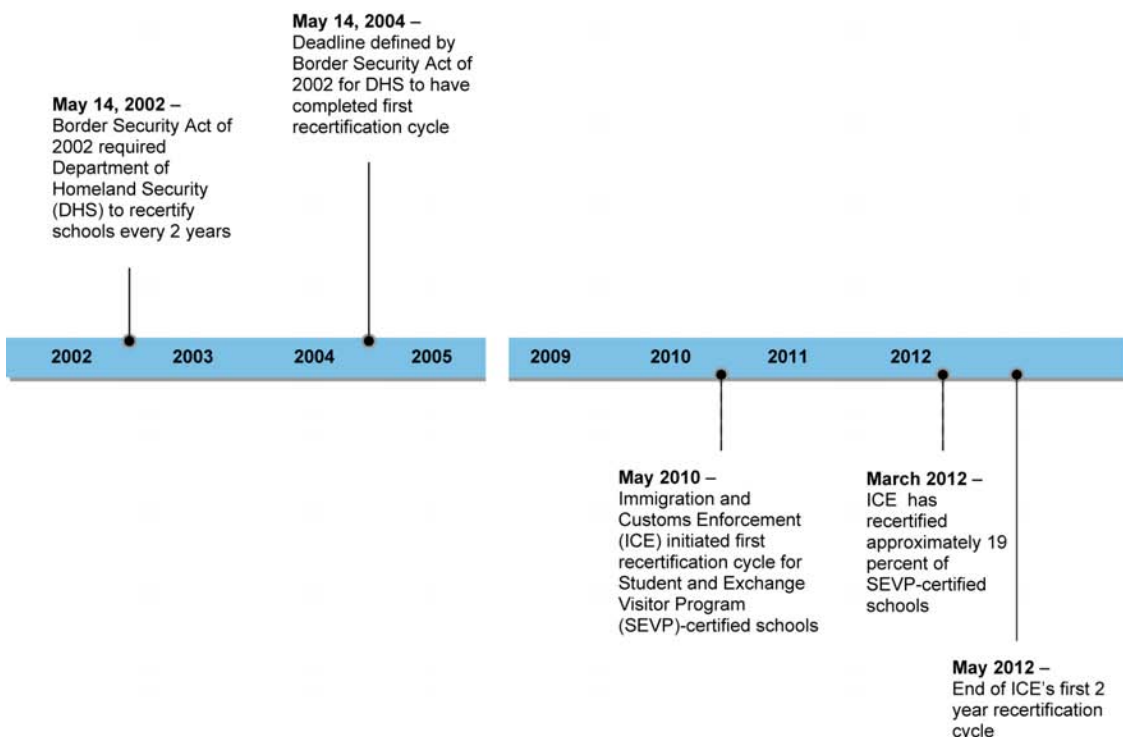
May 14, 2002 – Border Security Act of 2002 required Department of Homeland Security (DHS) to recertify schools every 2 years

May 14, 2004 – Deadline defined by Border Security Act of 2002 for DHS to have completed first recertification cycle

2002 2003 2004 2005

2009 2010 2011 2012

May 2010 – Immigration and Customs Enforcement (ICE) initiated first recertification cycle for Student and Exchange Visitor Program (SEVP)-certified schools

March 2012 – ICE has recertified approximately 19 percent of SEVP-certified schools

May 2012 – End of ICE's first 2 year recertification cycle